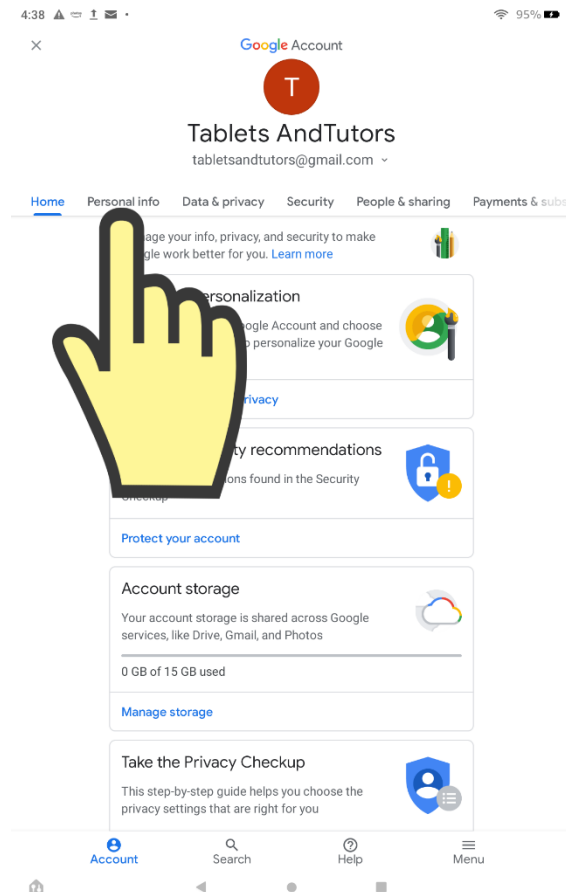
4:38

95%

×

Google Account

T

Tablets AndTutors

tabletsandtutors@gmail.com

Home Personal info Data & privacy Security People & sharing Payments & subs

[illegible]age your info, privacy, and security to make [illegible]gle work better for you. Learn more

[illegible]ersonalization

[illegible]oogle Account and choose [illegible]o personalize your Google

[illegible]rivacy

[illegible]ty recommendations

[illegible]ons found in the Security Checkup

Protect your account

Account storage

Your account storage is shared across Google services, like Drive, Gmail, and Photos

0 GB of 15 GB used

Manage storage

Take the Privacy Checkup

This step-by-step guide helps you choose the privacy settings that are right for you

Account Search Help Menu